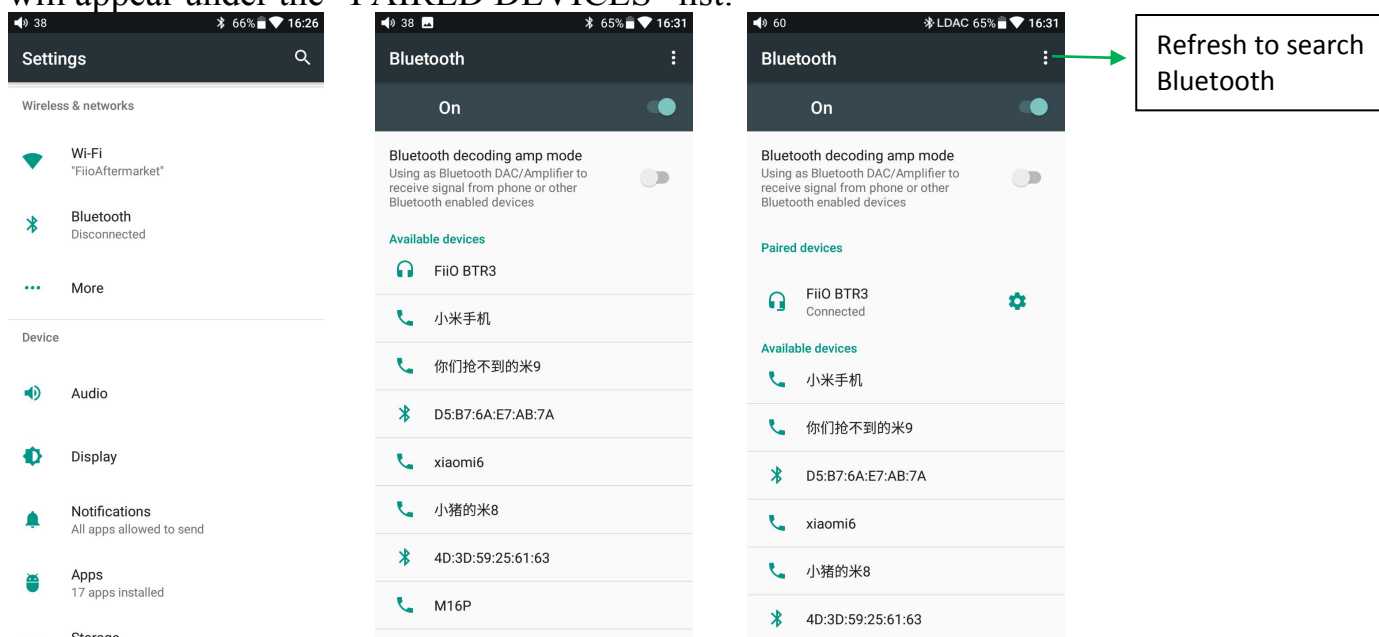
will appear under the "PAIRED DEVICES" list.

38 66% 16:26
Settings
Wireless & networks
Wi-Fi
"FiioAftermarket"
Bluetooth
Disconnected
More
Device
Audio
Display
Notifications
All apps allowed to send
Apps
17 apps installed
Storage

38 65% 16:31
Bluetooth
On
Bluetooth decoding amp mode
Using as Bluetooth DAC/Amplifier to receive signal from phone or other Bluetooth enabled devices
Available devices
FiiO BTR3
小米手机
你们抢不到的米9
D5:B7:6A:E7:AB:7A
xiaomi6
小猪的米8
4D:3D:59:25:61:63
M16P

60 LDAC 65% 16:31
Bluetooth
On
Bluetooth decoding amp mode
Using as Bluetooth DAC/Amplifier to receive signal from phone or other Bluetooth enabled devices
Paired devices
FiiO BTR3
Connected
Available devices
小米手机
你们抢不到的米9
D5:B7:6A:E7:AB:7A
xiaomi6
小猪的米8
4D:3D:59:25:61:63

Refresh to search Bluetooth